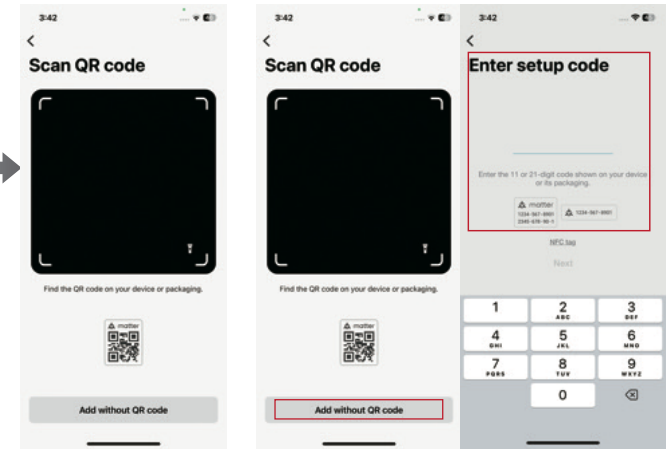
3:42

<

Scan QR code

Find the QR code on your device or packaging.

matter

Add without QR code

3:42

<

Scan QR code

Find the QR code on your device or packaging.

matter

Add without QR code

3:42

<

Enter setup code

Enter the 11 or 21-digit code shown on your device or its packaging.

matter

1234-567-8901
2345-678-90-1

1234-567-8901

NFC tag

Next

| 1 | 2 ABC | 3 DEF |
|---|---|---|
| 4 GHI | 5 JKL | 6 MNO |
| 7 PQRS | 8 TUV | 9 WXYZ |
| | 0 | ⌫ |